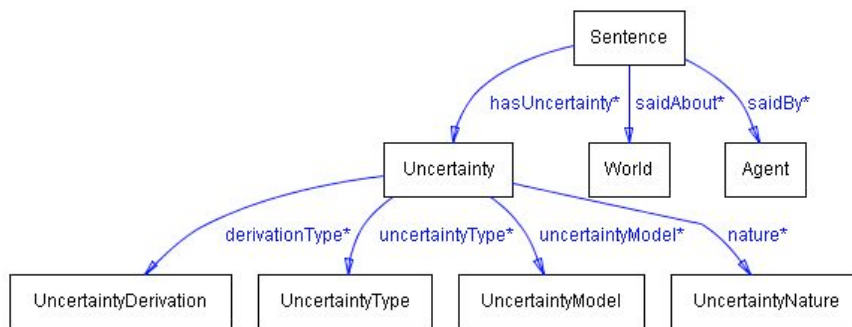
Sentence

hasUncertainty*
saidAbout*
saidBy*

Uncertainty
World
Agent

derivationType*
uncertaintyType*
uncertaintyModel*
nature*

UncertaintyDerivation
UncertaintyType
UncertaintyModel
UncertaintyNature